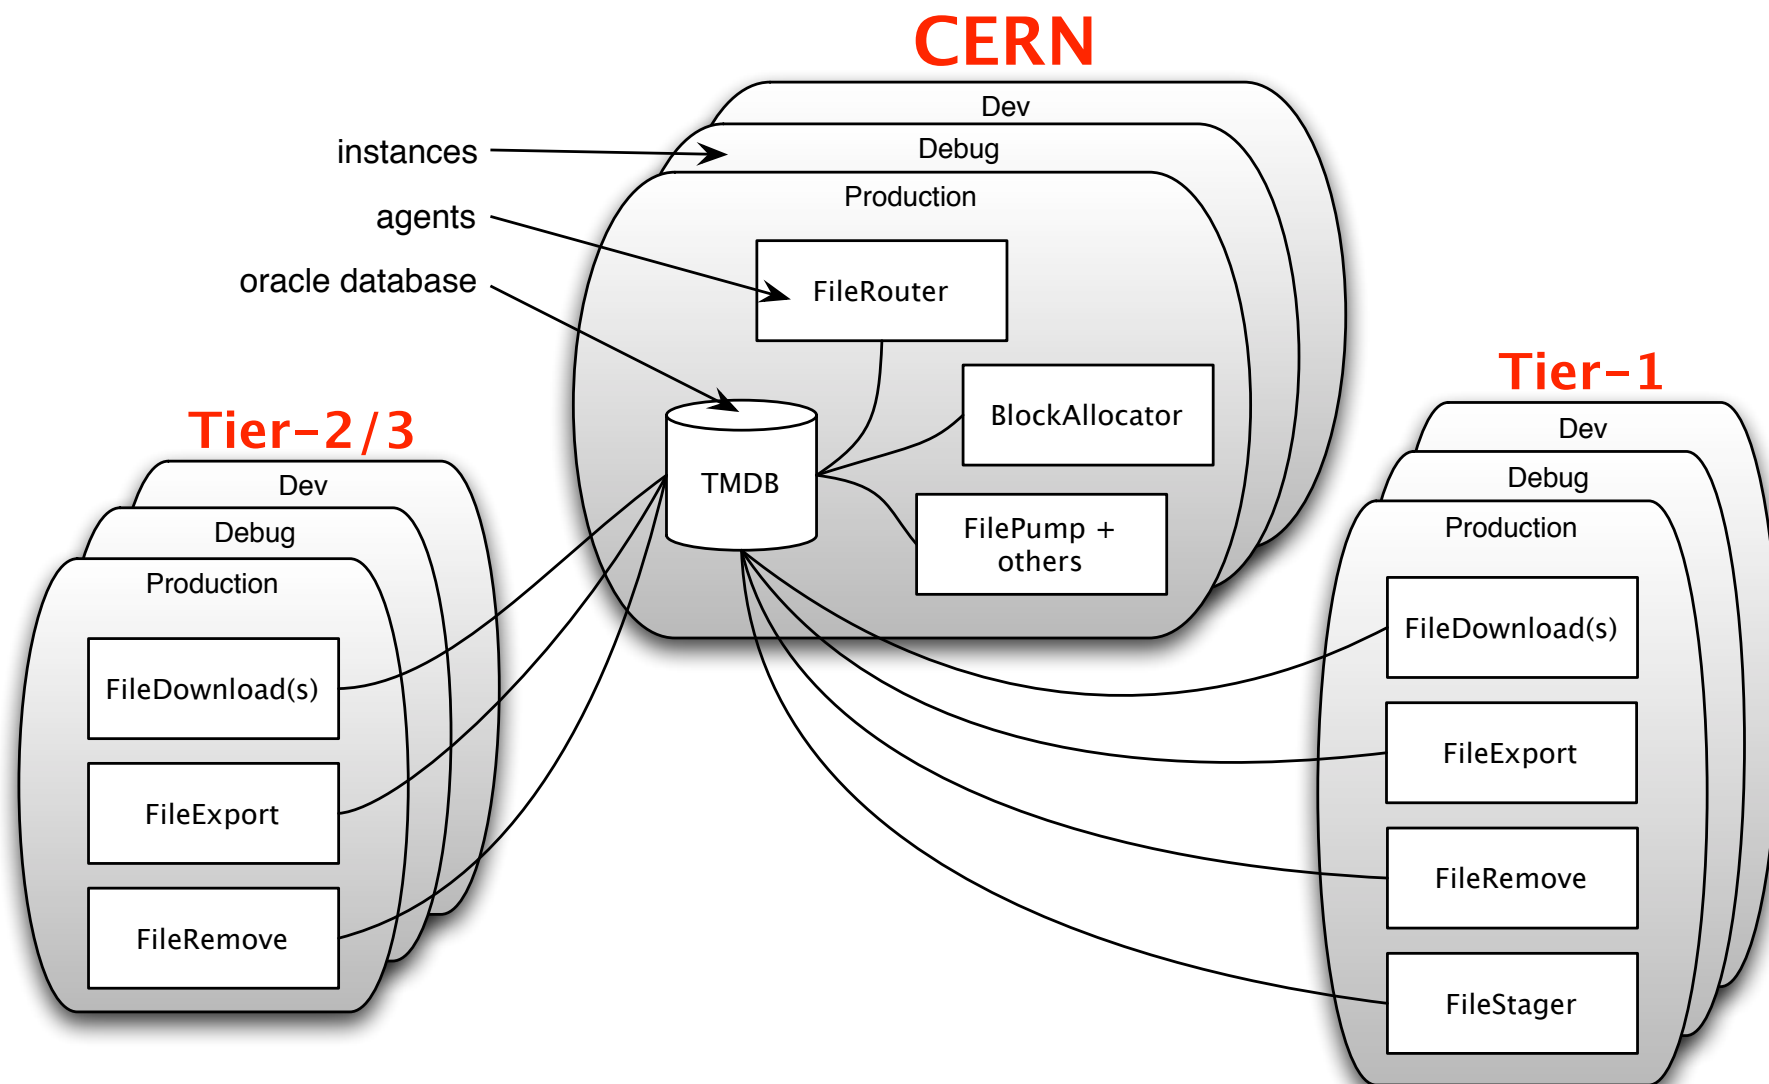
CERN

instances

agents

oracle database

Dev

Debug

Production

FileRouter

BlockAllocator

TMDB

FilePump + others

Tier-2/3

Dev

Debug

Production

FileDownload(s)

FileExport

FileRemove

Tier-1

Dev

Debug

Production

FileDownload(s)

FileExport

FileRemove

FileStager